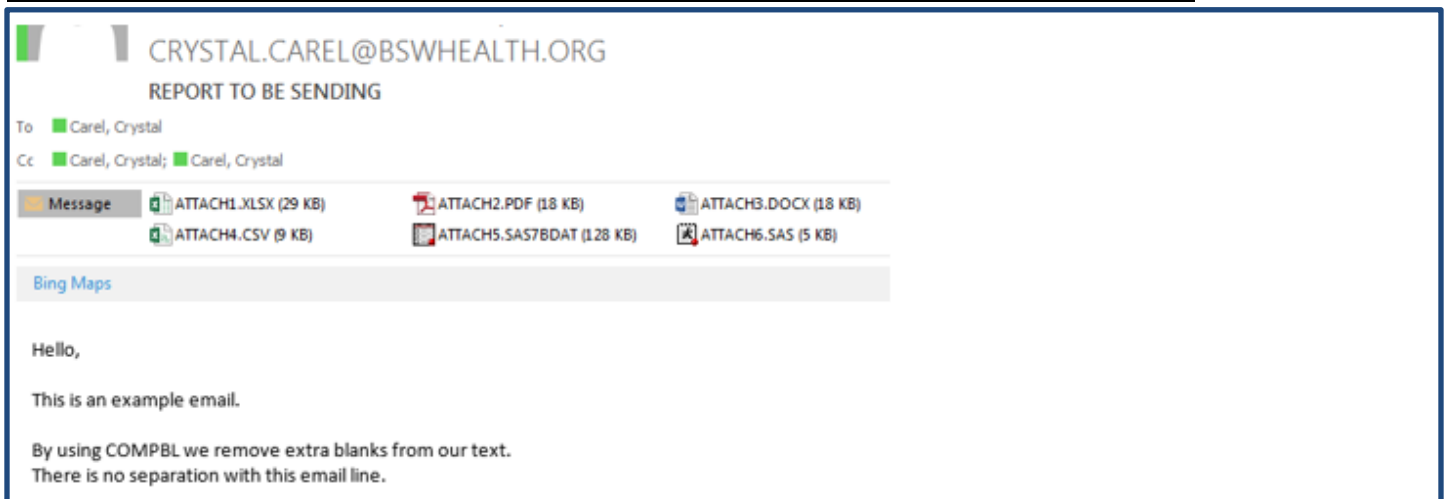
CRYSTAL.CAREL@BSWHEALTH.ORG

REPORT TO BE SENDING

To Carel, Crystal

Cc Carel, Crystal; Carel, Crystal

Message ATTACH1.XLSX (29 KB) ATTACH2.PDF (18 KB) ATTACH3.DOCX (18 KB)
ATTACH4.CSV (9 KB) ATTACH5.SAS7BDAT (128 KB) ATTACH6.SAS (5 KB)

Bing Maps

Hello,

This is an example email.

By using COMPBL we remove extra blanks from our text.
There is no separation with this email line.